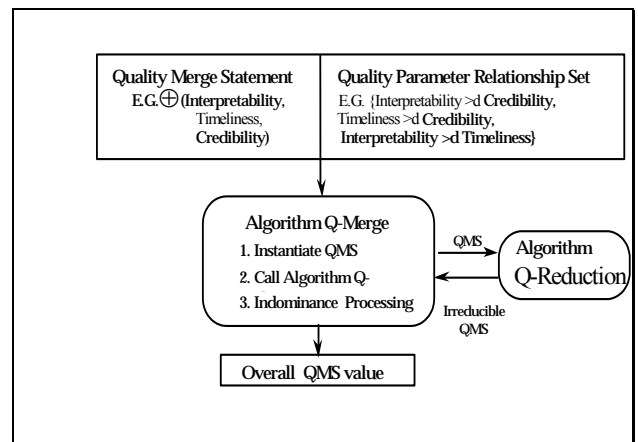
Quality Merge Statement
E.G. $\oplus$ (Interpretability, Timeliness, Credibility)

Quality Parameter Relationship Set
E.G. {Interpretability >d Credibility, Timeliness >d Credibility, Interpretability >d Timeliness}

Algorithm Q-Merge
1. Instantiate QMS
2. Call Algorithm Q-
3. Indominance Processing

QMS

Algorithm
Q-Reduction

Irreducible QMS

Overall QMS value